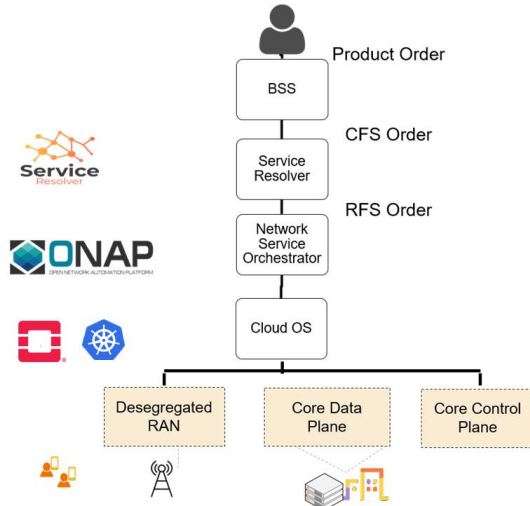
Product Order

BSS

CFS Order

Service Resolver

RFS Order

Network Service Orchestrator

Cloud OS

Desegregated RAN

Core Data Plane

Core Control Plane

Service Resolver

ONAP
OPEN NETWORK AUTOMATION PLATFORM